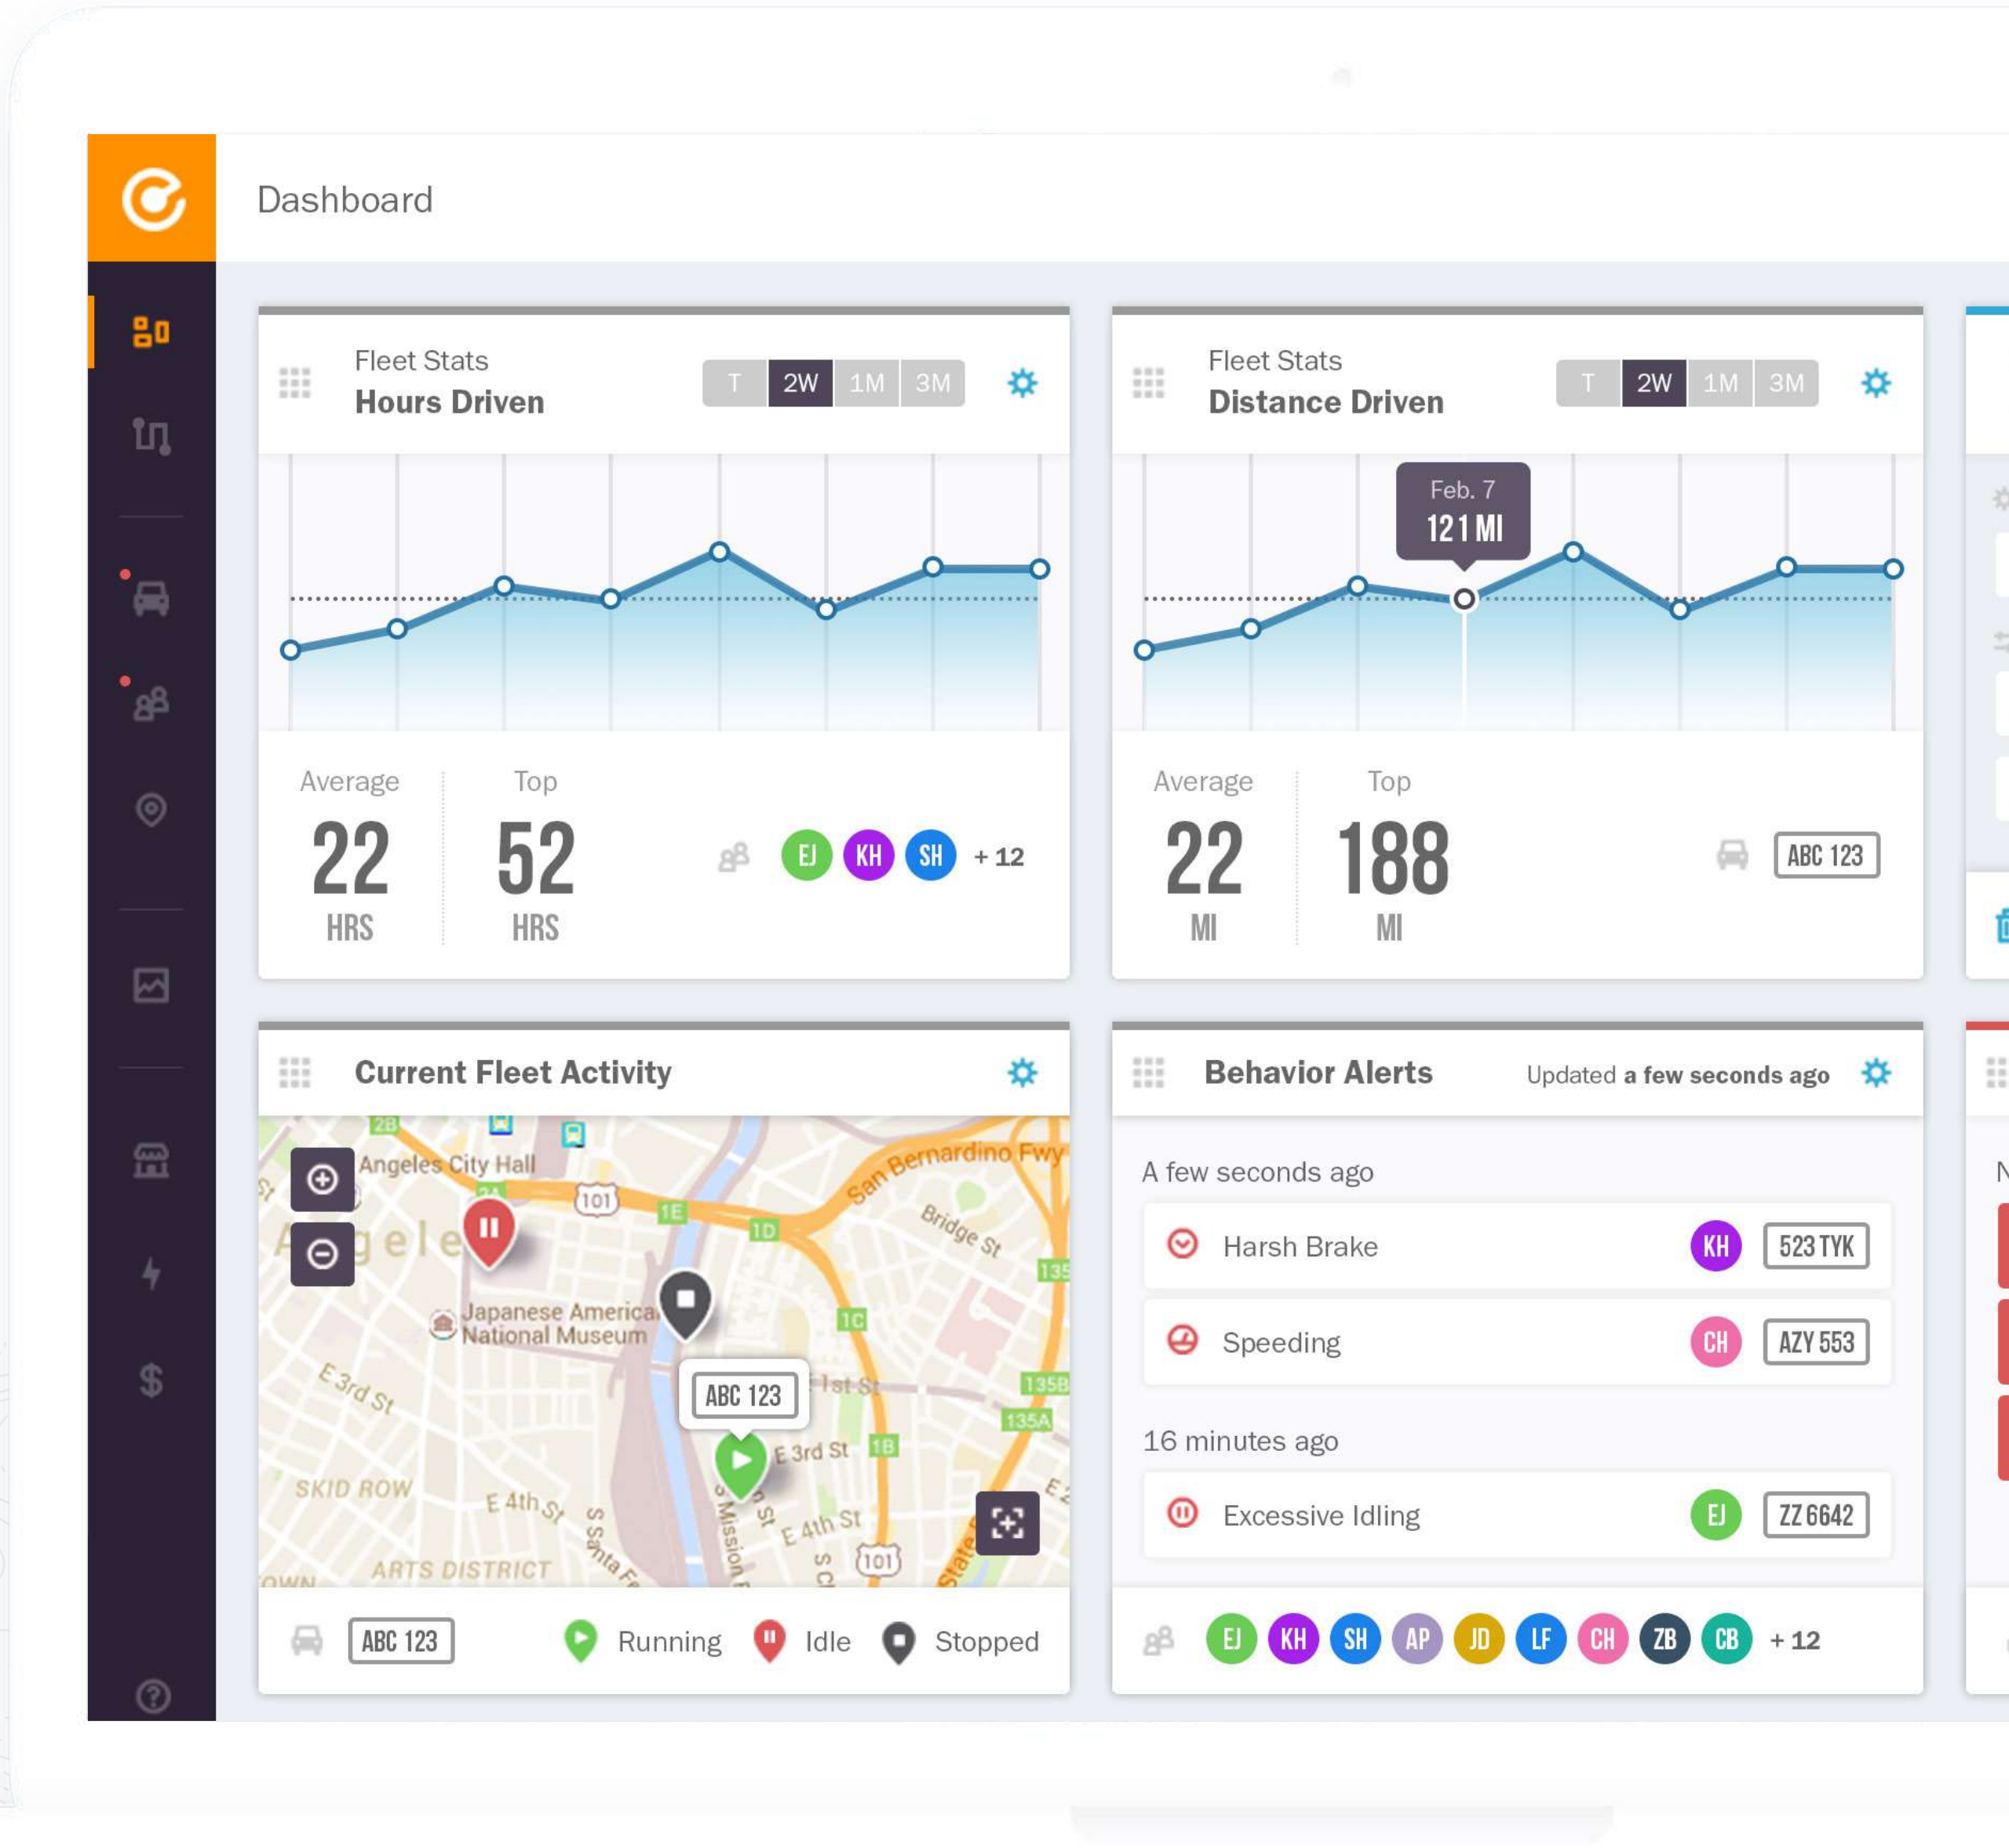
Dashboard

Fleet Stats
Hours Driven
T 2W 1M 3M

Average
22
HRS

Top
52
HRS

EJ KH SH + 12

Fleet Stats
Distance Driven
T 2W 1M 3M

Feb. 7
121 MI

Average
22
MI

Top
188
MI

ABC 123

Current Fleet Activity

Angeles City Hall
101
1E
1D
San Bernardino Fwy
Bridge St
Japanese American National Museum
1C
E 3rd St
ABC 123
1st St
E 3rd St
1B
SKID ROW
E 4th St
S Santa Fe
S Mission
E 4th St
101
ARTS DISTRICT

ABC 123
Running
Idle
Stopped

Behavior Alerts
Updated **a few seconds ago**

A few seconds ago
Harsh Brake KH 523 TYK
Speeding CH AZY 553

16 minutes ago
Excessive Idling EJ ZZ 6642

EJ KH SH AP JD LF CH ZB CB + 12